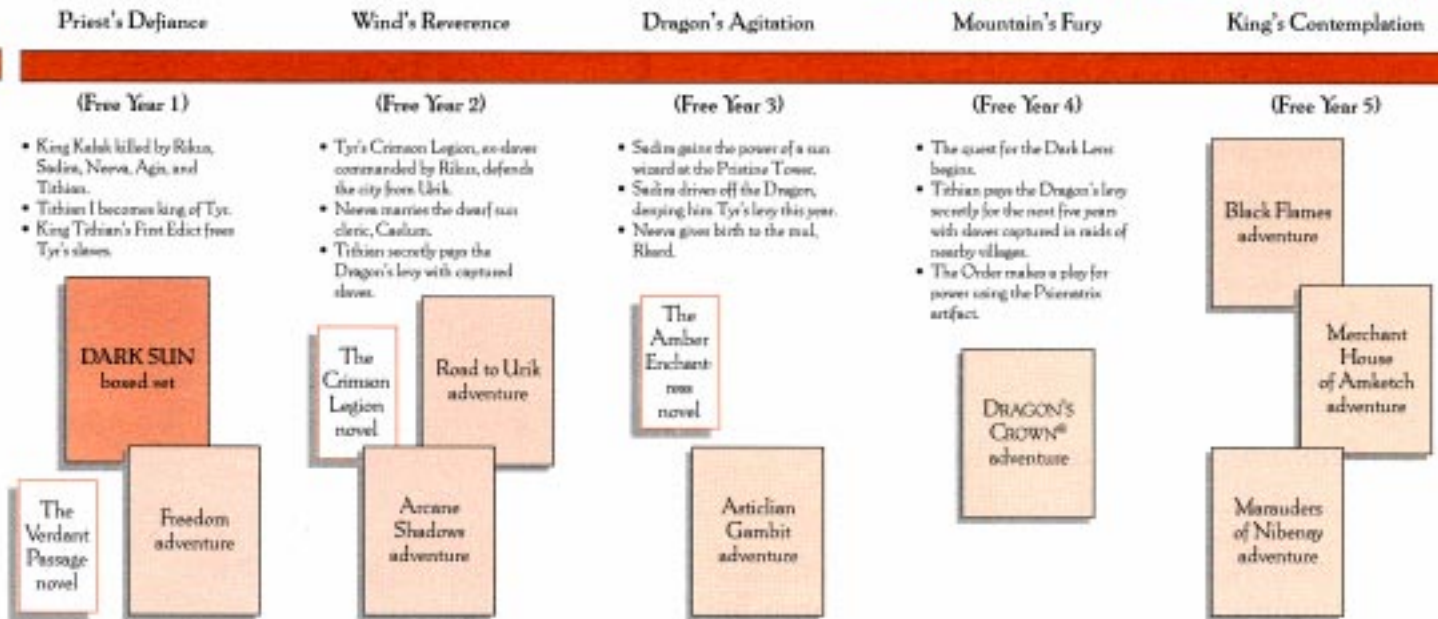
Priest's Defiance

(Free Year 1)

• King Kalak killed by Rikus, Sadira, Neeva, Agis, and Tithian.
• Tithian I becomes king of Tyr.
• King Tithian's First Edict frees Tyr's slaves.

DARK SUN boxed set

The Verdant Passage novel

Freedom adventure

Wind's Reverence

(Free Year 2)

• Tyr's Crimson Legion, ex-slaves commanded by Rikus, defends the city from Urik.
• Neeva marries the dwarf sun cleric, Caelum.
• Tithian secretly pays the Dragon's levy with captured slaves.

The Crimson Legion novel

Road to Urik adventure

Arcane Shadows adventure

Dragon's Agitation

(Free Year 3)

• Sadira gains the power of a sun wizard at the Pristine Tower.
• Sadira drives off the Dragon, denying him Tyr's levy this year.
• Neeva gives birth to the mul, Rkard.

The Amber Enchantress novel

Asticlian Gambit adventure

Mountain's Fury

(Free Year 4)

• The quest for the Dark Lens begins.
• Tithian pays the Dragon's levy secretly for the next five years with slaves captured in raids of nearby villages.
• The Order makes a play for power using the Psionatrix artifact.

DRAGON'S CROWN® adventure

King's Contemplation

(Free Year 5)

Black Flames adventure

Merchant House of Amketch adventure

Marauders of Nibenay adventure